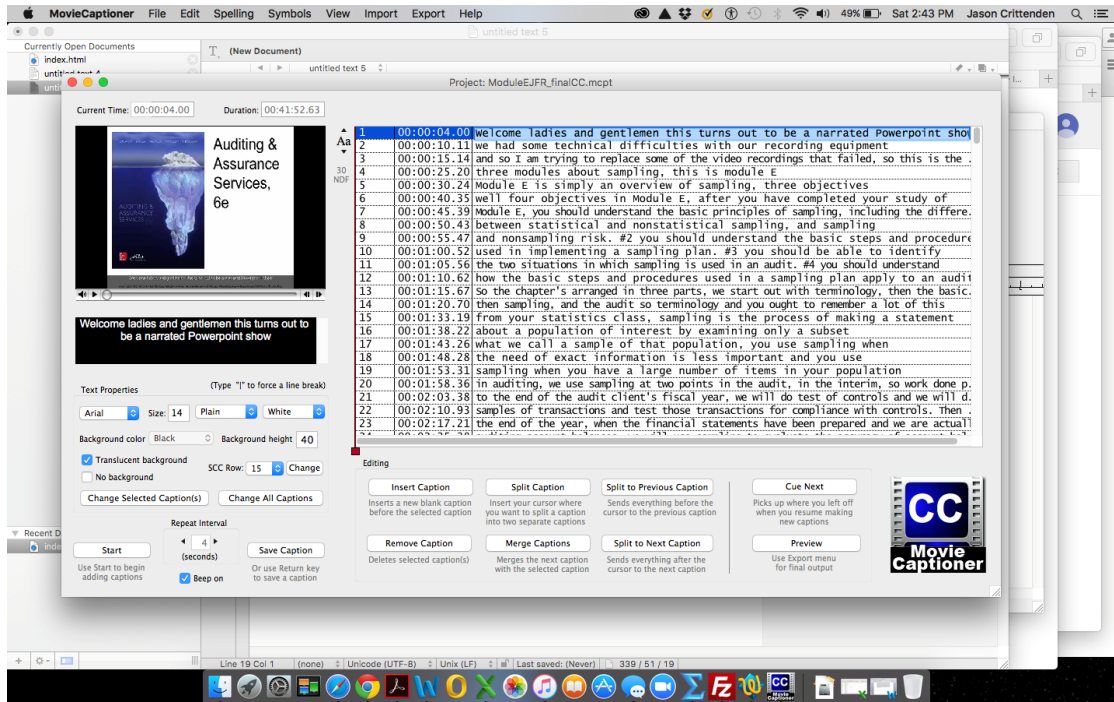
MovieCaptioner File Edit Spelling Symbols View Import Export Help
49% Sat 2:43 PM Jason Crittenden

Currently Open Documents
index.html
untitled text 4
untitled text 5
(New Document)
untitled text 5

Project: ModuleEJFR_finalCC.mcpt

Current Time: 00:00:04.00 Duration: 00:41:52.63

Auditing & Assurance Services, 6e

Welcome ladies and gentlemen this turns out to be a narrated Powerpoint show

Aa
30 NDF

| | | |
|---|---|---|
| 1 | 00:00:04.00 | Welcome ladies and gentlemen this turns out to be a narrated Powerpoint show |
| 2 | 00:00:10.11 | we had some technical difficulties with our recording equipment |
| 3 | 00:00:15.14 | and so I am trying to replace some of the video recordings that failed, so this is the |
| 4 | 00:00:25.20 | three modules about sampling, this is module E |
| 5 | 00:00:30.24 | Module E is simply an overview of sampling, three objectives |
| 6 | 00:00:40.35 | well four objectives in Module E, after you have completed your study of |
| 7 | 00:00:45.39 | Module E, you should understand the basic principles of sampling, including the differe |
| 8 | 00:00:50.43 | between statistical and nonstatistical sampling, and sampling |
| 9 | 00:00:55.47 | and nonsampling risk. #2 you should understand the basic steps and procedure |
| 10 | 00:01:00.52 | used in implementing a sampling plan. #3 you should be able to identify |
| 11 | 00:01:05.56 | the two situations in which sampling is used in an audit. #4 you should understand |
| 12 | 00:01:10.62 | how the basic steps and procedures used in a sampling plan apply to an audit |
| 13 | 00:01:15.67 | So the chapter's arranged in three parts, we start out with terminology, then the basic |
| 14 | 00:01:20.70 | then sampling, and the audit so terminology and you ought to remember a lot of this |
| 15 | 00:01:33.19 | from your statistics class, sampling is the process of making a statement |
| 16 | 00:01:38.22 | about a population of interest by examining only a subset |
| 17 | 00:01:43.26 | what we call a sample of that population, you use sampling when |
| 18 | 00:01:48.28 | the need of exact information is less important and you use |
| 19 | 00:01:53.31 | sampling when you have a large number of items in your population |
| 20 | 00:01:58.36 | in auditing, we use sampling at two points in the audit, in the interim, so work done p |
| 21 | 00:02:03.38 | to the end of the audit client's fiscal year, we will do test of controls and we will d |
| 22 | 00:02:10.93 | samples of transactions and test those transactions for compliance with controls. Then |
| 23 | 00:02:17.21 | the end of the year, when the financial statements have been prepared and we are actuall |

Text Properties (Type "|" to force a line break)
Arial Size: 14 Plain White
Background color Black Background height 40
Translucent background
No background SCC Row: 15 Change
Change Selected Caption(s) Change All Captions

Repeat Interval
4 (seconds)
Start
Use Start to begin adding captions
Beep on
Save Caption
Or use Return key to save a caption

Editing
Insert Caption
Inserts a new blank caption before the selected caption
Split Caption
Insert your cursor where you want to split a caption into two separate captions
Split to Previous Caption
Sends everything before the cursor to the previous caption
Cue Next
Picks up where you left off when you resume making new captions
Remove Caption
Deletes selected caption(s)
Merge Captions
Merges the next caption with the selected caption
Split to Next Caption
Sends everything after the cursor to the next caption
Preview
Use Export menu for final output

CC Movie Captioner

Recent D
Line 19 Col 1 (none) Unicode (UTF-8) Unix (LF) Last saved: (Never) 339 / 51 / 19